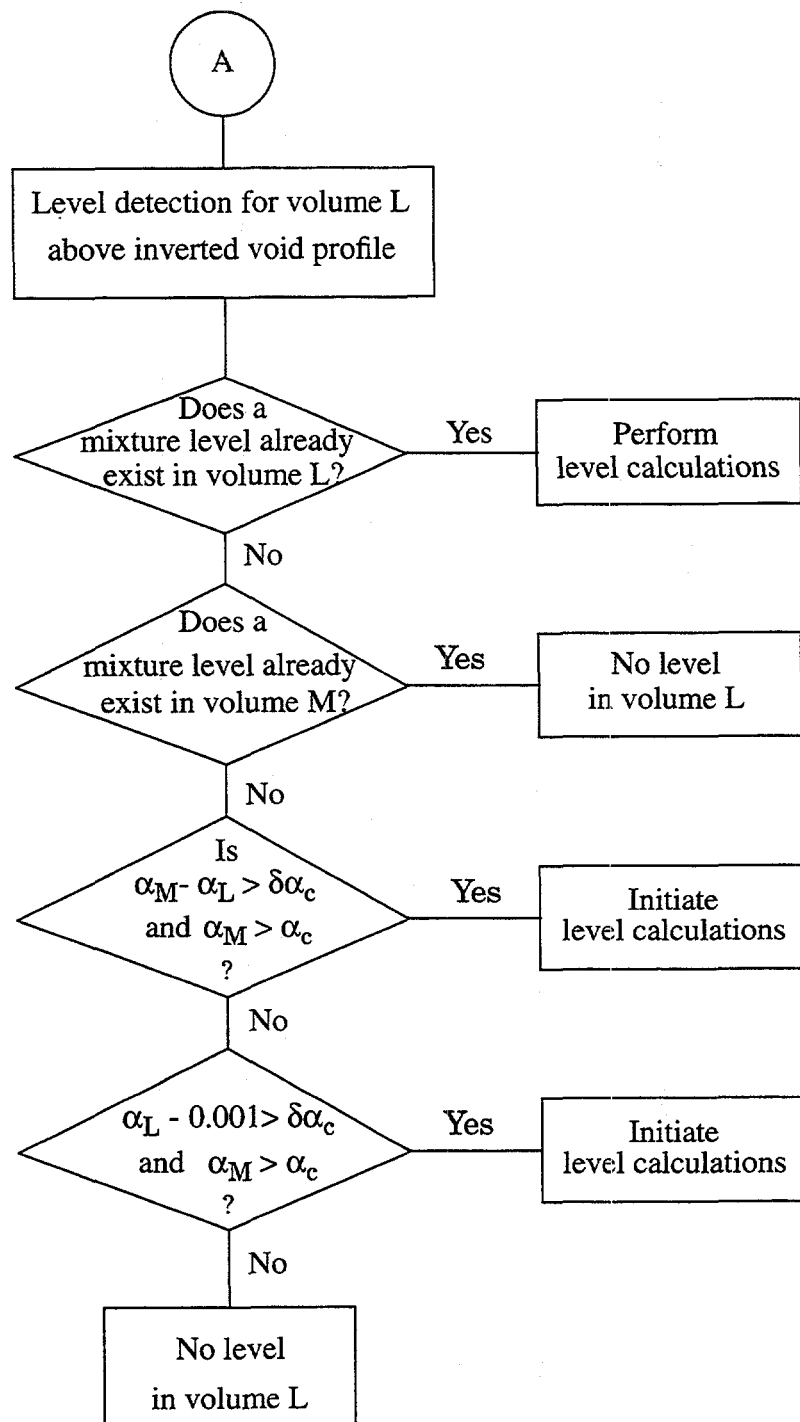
A

Level detection for volume L above inverted void profile

Does a mixture level already exist in volume L?

Yes

Perform level calculations

No

Does a mixture level already exist in volume M?

Yes

No level in volume L

No

Is $\alpha_M - \alpha_L > \delta\alpha_c$ and $\alpha_M > \alpha_c$ ?

Yes

Initiate level calculations

No

$\alpha_L - 0.001 > \delta\alpha_c$ and $\alpha_M > \alpha_c$ ?

Yes

Initiate level calculations

No

No level in volume L